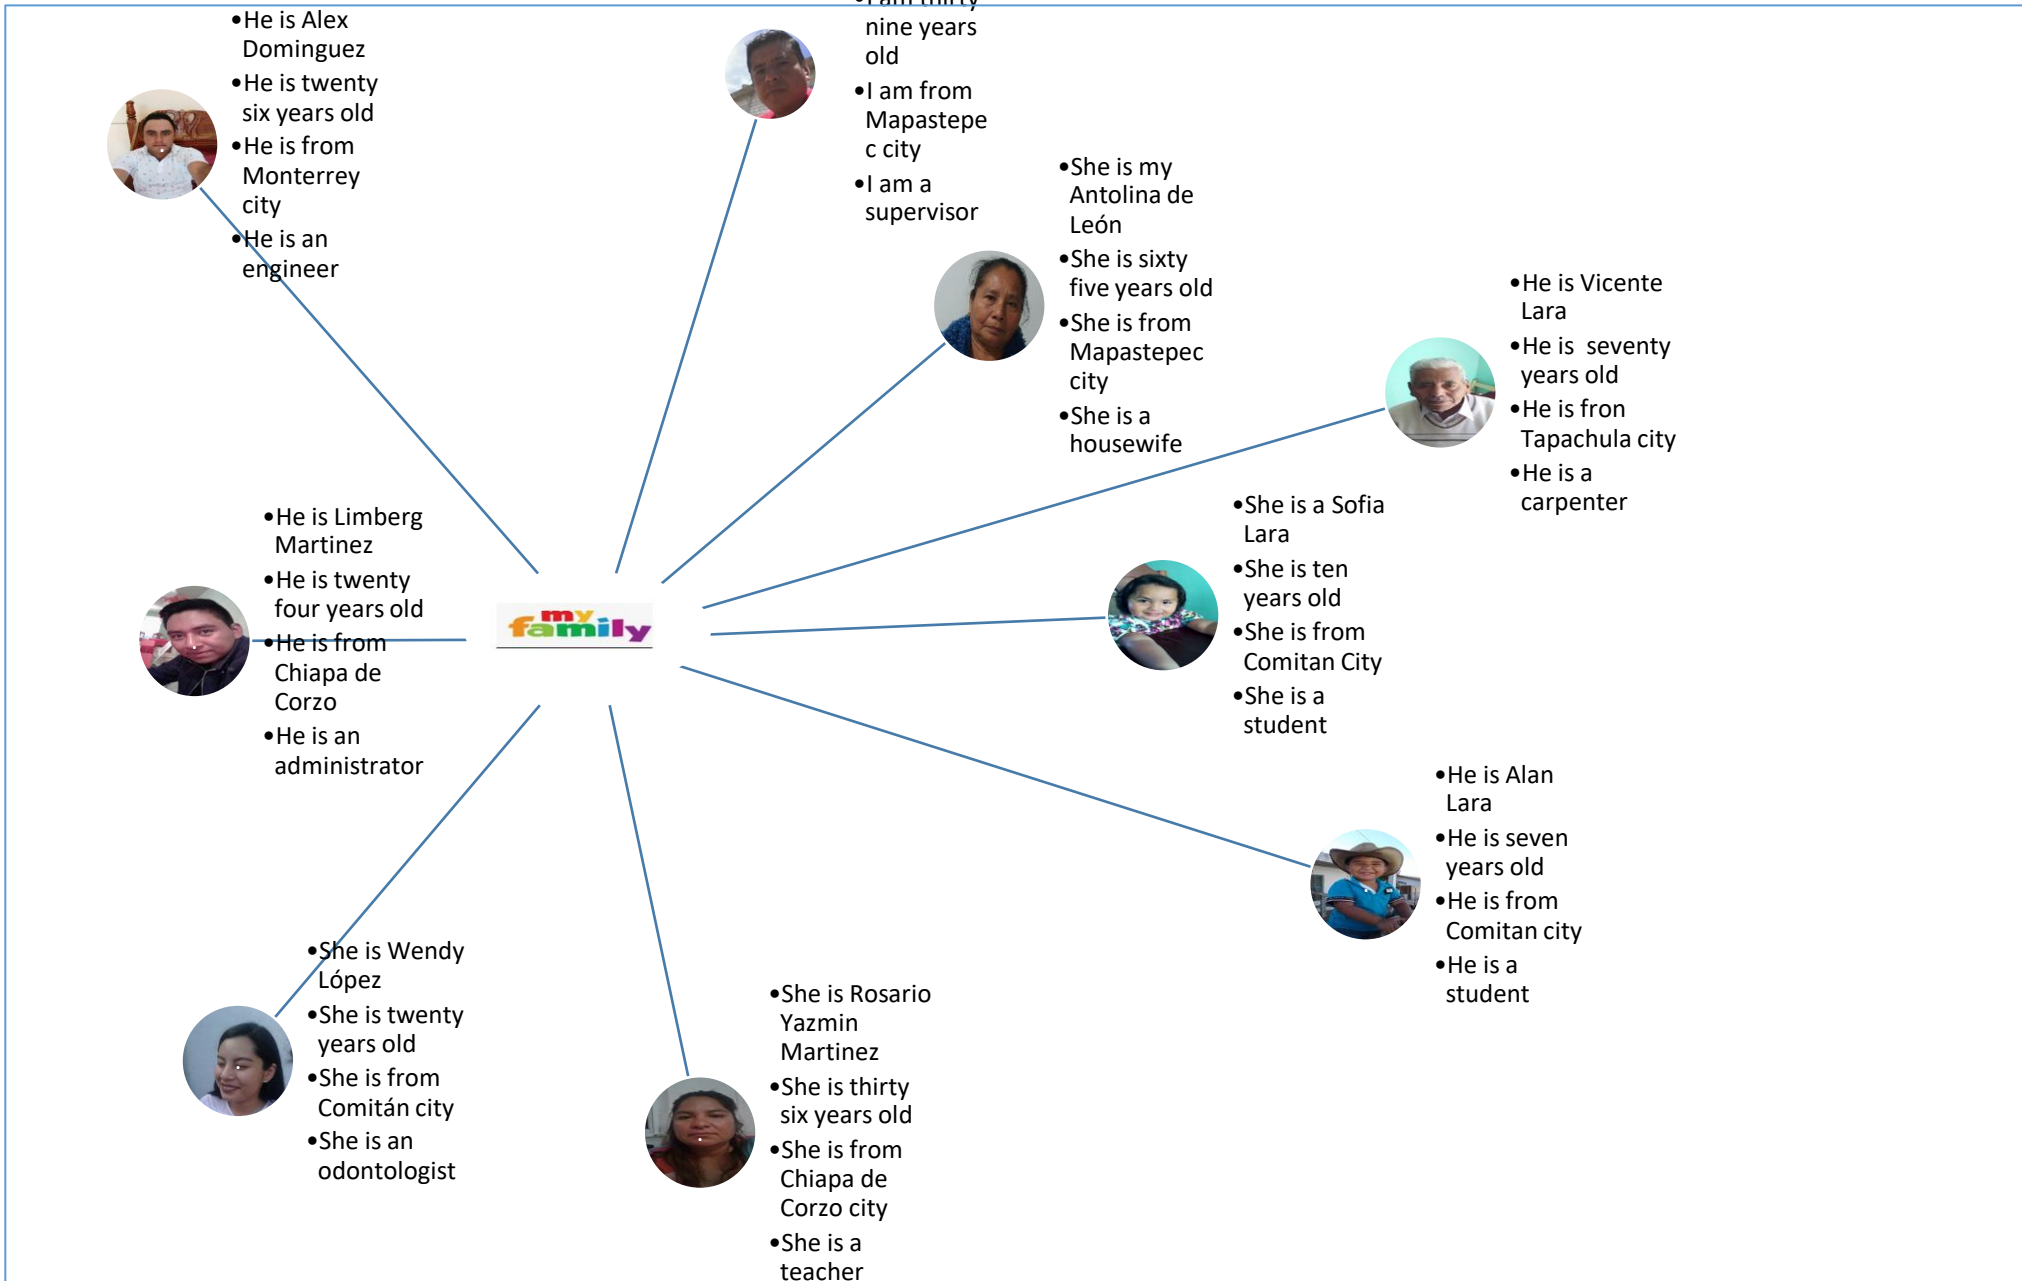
•He is Alex Dominguez
•He is twenty six years old
•He is from Monterrey city
•He is an engineer

•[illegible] nine years old
•I am from Mapastepec city
•I am a supervisor

•She is my Antolina de León
•She is sixty five years old
•She is from Mapastepec city
•She is a housewife

•He is Vicente Lara
•He is seventy years old
•He is fron Tapachula city
•He is a carpenter

my family

•He is Limberg Martinez
•He is twenty four years old
•He is from Chiapa de Corzo
•He is an administrator

•She is a Sofia Lara
•She is ten years old
•She is from Comitan City
•She is a student

•He is Alan Lara
•He is seven years old
•He is from Comitan city
•He is a student

•She is Wendy López
•She is twenty years old
•She is from Comitán city
•She is an odontologist

•She is Rosario Yazmin Martinez
•She is thirty six years old
•She is from Chiapa de Corzo city
•She is a teacher